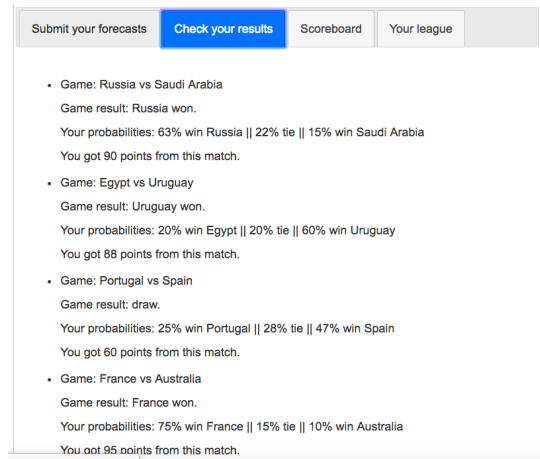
Submit your forecasts | Check your results | Scoreboard | Your league

- Game: Russia vs Saudi Arabia
Game result: Russia won.
Your probabilities: 63% win Russia || 22% tie || 15% win Saudi Arabia
You got 90 points from this match.

- Game: Egypt vs Uruguay
Game result: Uruguay won.
Your probabilities: 20% win Egypt || 20% tie || 60% win Uruguay
You got 88 points from this match.

- Game: Portugal vs Spain
Game result: draw.
Your probabilities: 25% win Portugal || 28% tie || 47% win Spain
You got 60 points from this match.

- Game: France vs Australia
Game result: France won.
Your probabilities: 75% win France || 15% tie || 10% win Australia
You got 95 points from this match.